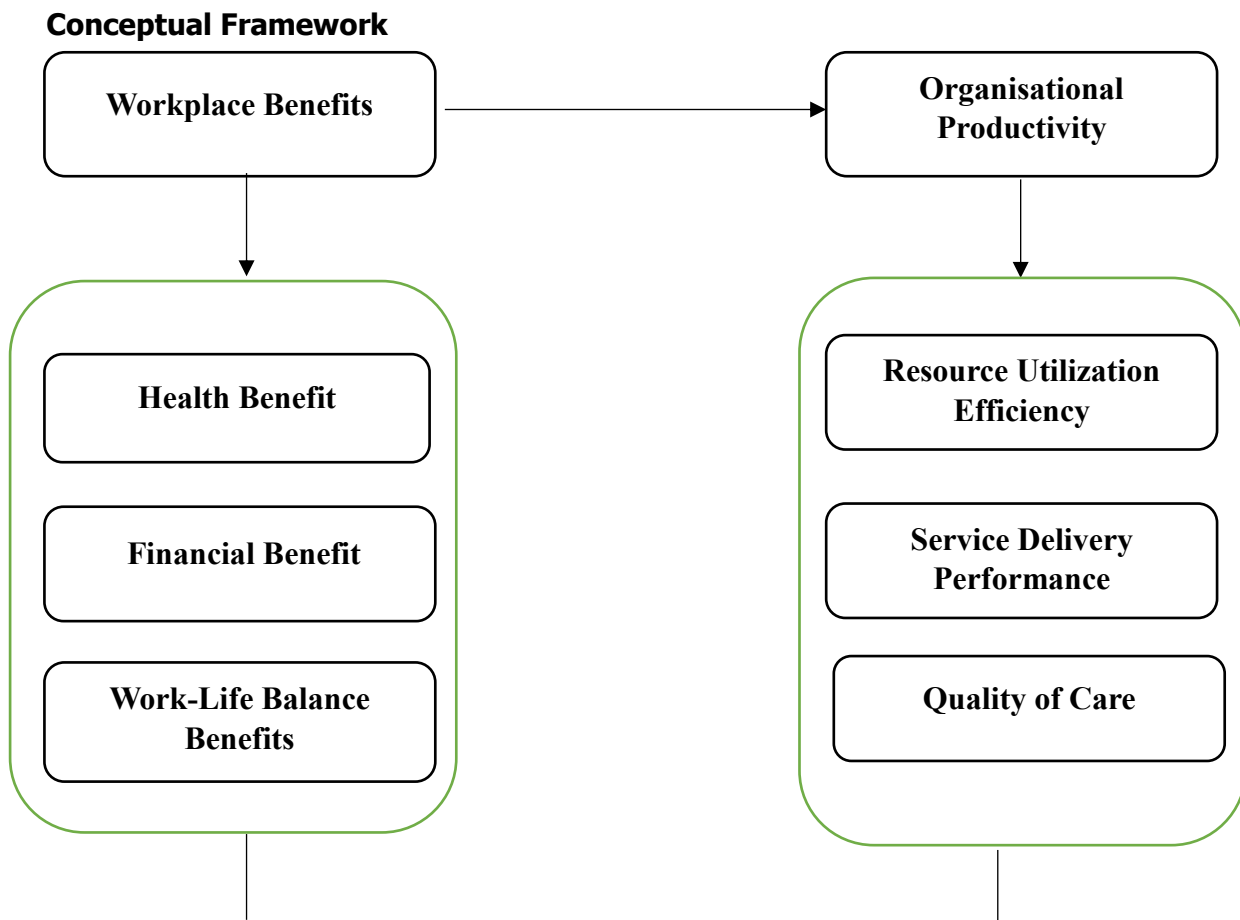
Conceptual Framework

Workplace Benefits

Organisational Productivity

Health Benefit

Financial Benefit

Work-Life Balance Benefits

Resource Utilization Efficiency

Service Delivery Performance

Quality of Care